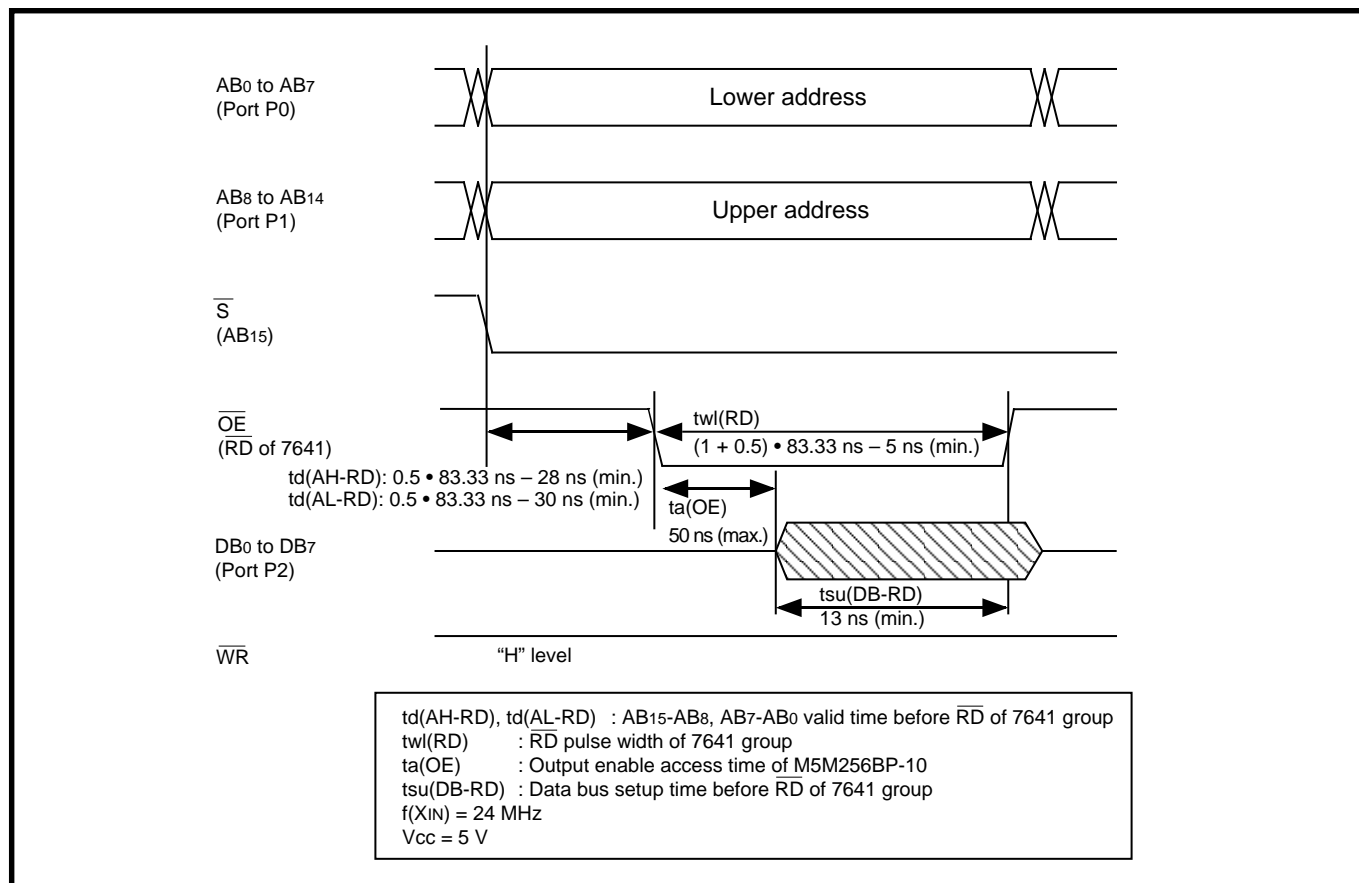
$AB_0$ to $AB_7$
(Port P0)

Lower address

$AB_8$ to $AB_{14}$
(Port P1)

Upper address

$\overline{S}$
($AB_{15}$)

$\overline{OE}$
($\overline{RD}$ of 7641)

td(AH-RD): 0.5 • 83.33 ns – 28 ns (min.)
td(AL-RD): 0.5 • 83.33 ns – 30 ns (min.)

twl(RD)
(1 + 0.5) • 83.33 ns – 5 ns (min.)

ta(OE)
50 ns (max.)

$DB_0$ to $DB_7$
(Port P2)

tsu(DB-RD)
13 ns (min.)

$\overline{WR}$

“H” level

td(AH-RD), td(AL-RD) : $AB_{15}$-$AB_8$, $AB_7$-$AB_0$ valid time before $\overline{RD}$ of 7641 group
twl(RD) : $\overline{RD}$ pulse width of 7641 group
ta(OE) : Output enable access time of M5M256BP-10
tsu(DB-RD) : Data bus setup time before $\overline{RD}$ of 7641 group
$f(X_{IN})$ = 24 MHz
Vcc = 5 V